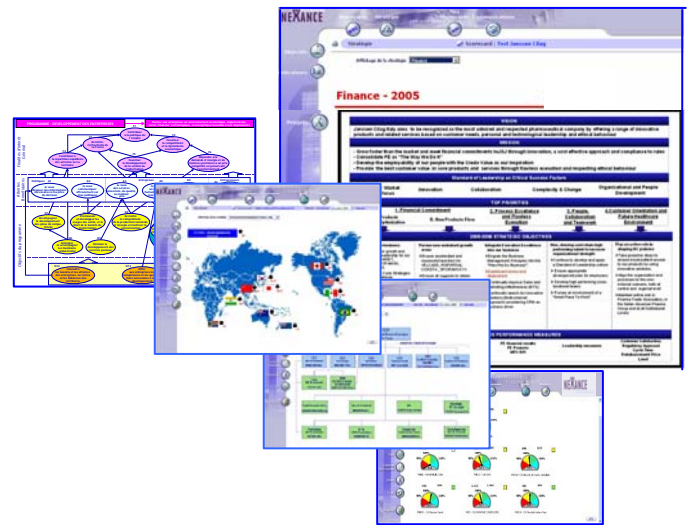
NEXANCE

Stratégie

Scorecard : Test Janssen Cilag

Affichage de la stratégie

Finance - 2005

VISION

MISSION

Standards of Leadership on Critical Success Factors

Global Markets

Innovation

Collaboration

Complexity & Change

Organizational and People Development

TOP PRIORITIES

1. Financial Commitment

2. New Products Flow

3. Process Excellence and Business Excellence

4. People, Collaboration and Teamwork

5. Customer Orientation and Future Healthcare Environment

2005-2006 STRATEGIC OBJECTIVES

PERFORMANCE MEASURES

NEXANCE

PROGRAMME : DEVELOPPEMENT DES PARTENAIRES